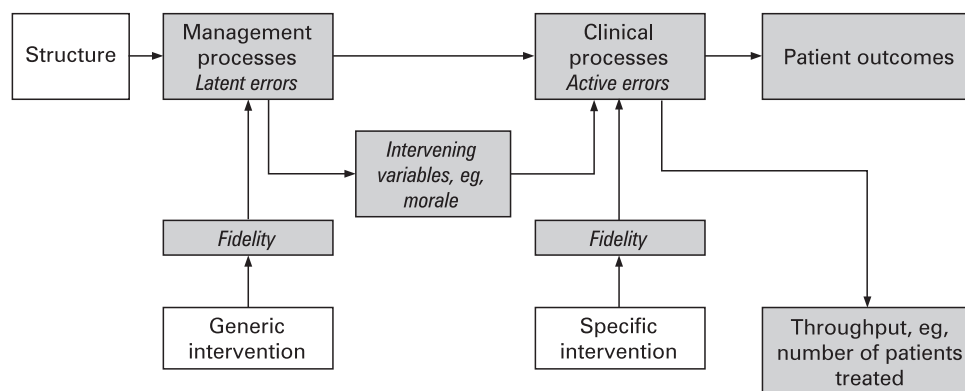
Structure

Management processes
Latent errors

Clinical processes
Active errors

Patient outcomes

Intervening variables, eg, morale

Fidelity

Fidelity

Generic intervention

Specific intervention

Throughput, eg, number of patients treated